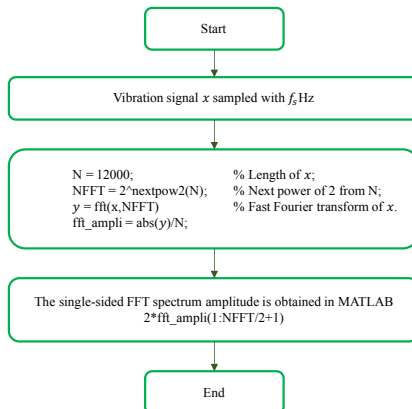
Start

Vibration signal $x$ sampled with $f_s$ Hz

N = 12000; % Length of $x$;
NFFT = 2^nextpow2(N); % Next power of 2 from N;
$y$ = fft(x,NFFT) % Fast Fourier transform of $x$.
fft_ampli = abs($y$)/N;

The single-sided FFT spectrum amplitude is obtained in MATLAB
2*fft_ampli(1:NFFT/2+1)

End